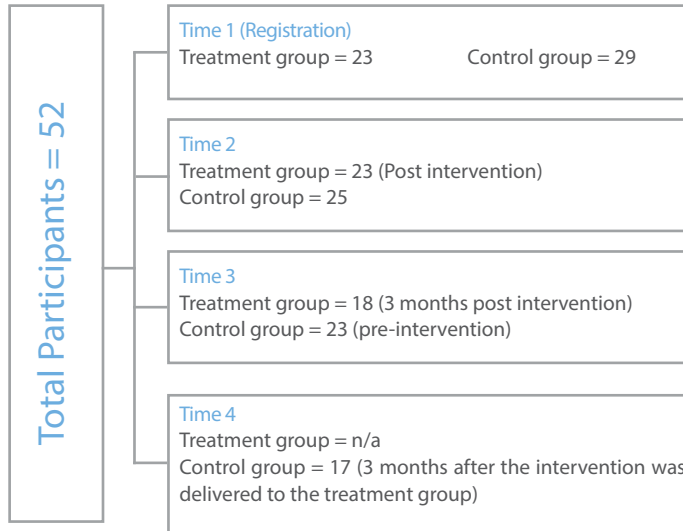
Total Participants = 52

Time 1 (Registration)
Treatment group = 23 Control group = 29

Time 2
Treatment group = 23 (Post intervention)
Control group = 25

Time 3
Treatment group = 18 (3 months post intervention)
Control group = 23 (pre-intervention)

Time 4
Treatment group = n/a
Control group = 17 (3 months after the intervention was delivered to the treatment group)